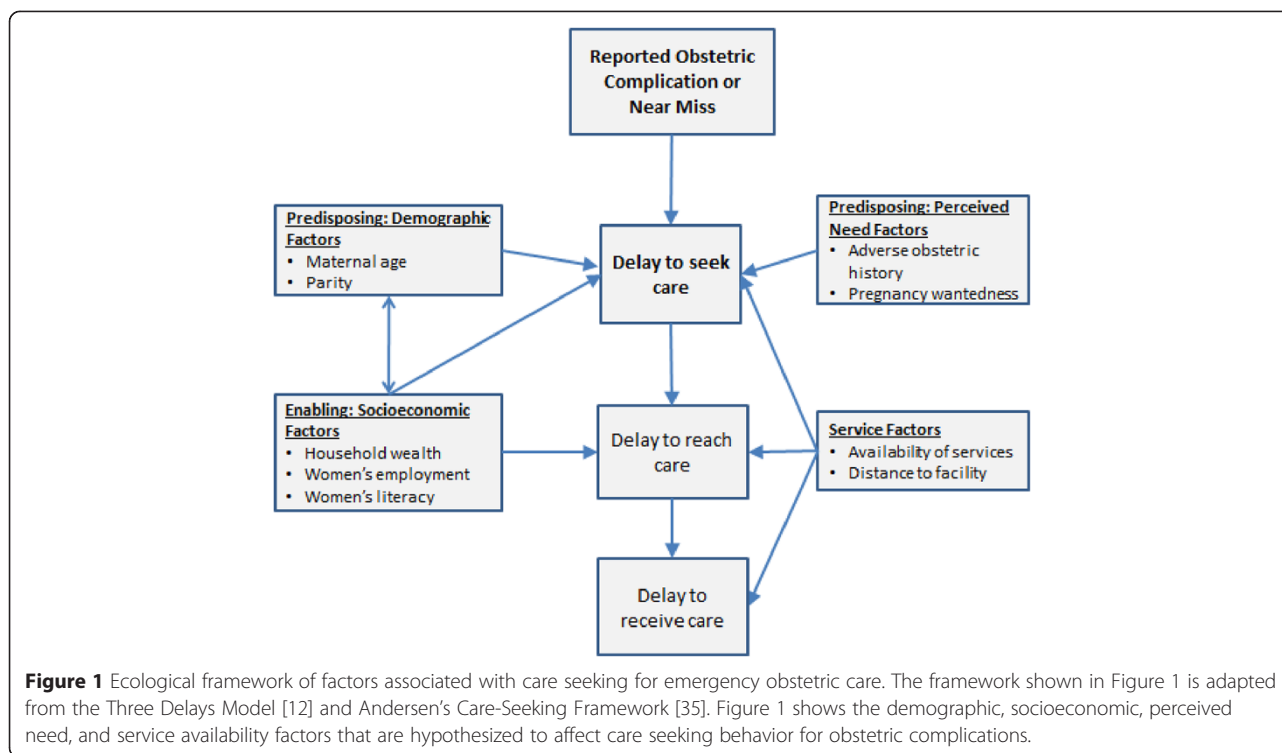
Reported Obstetric Complication or Near Miss

Predisposing: Demographic Factors
• Maternal age
• Parity

Delay to seek care

Predisposing: Perceived Need Factors
• Adverse obstetric history
• Pregnancy wantedness

Enabling: Socioeconomic Factors
• Household wealth
• Women's employment
• Women's literacy

Delay to reach care

Service Factors
• Availability of services
• Distance to facility

Delay to receive care

**Figure 1** Ecological framework of factors associated with care seeking for emergency obstetric care. The framework shown in Figure 1 is adapted from the Three Delays Model [12] and Andersen's Care-Seeking Framework [35]. Figure 1 shows the demographic, socioeconomic, perceived need, and service availability factors that are hypothesized to affect care seeking behavior for obstetric complications.